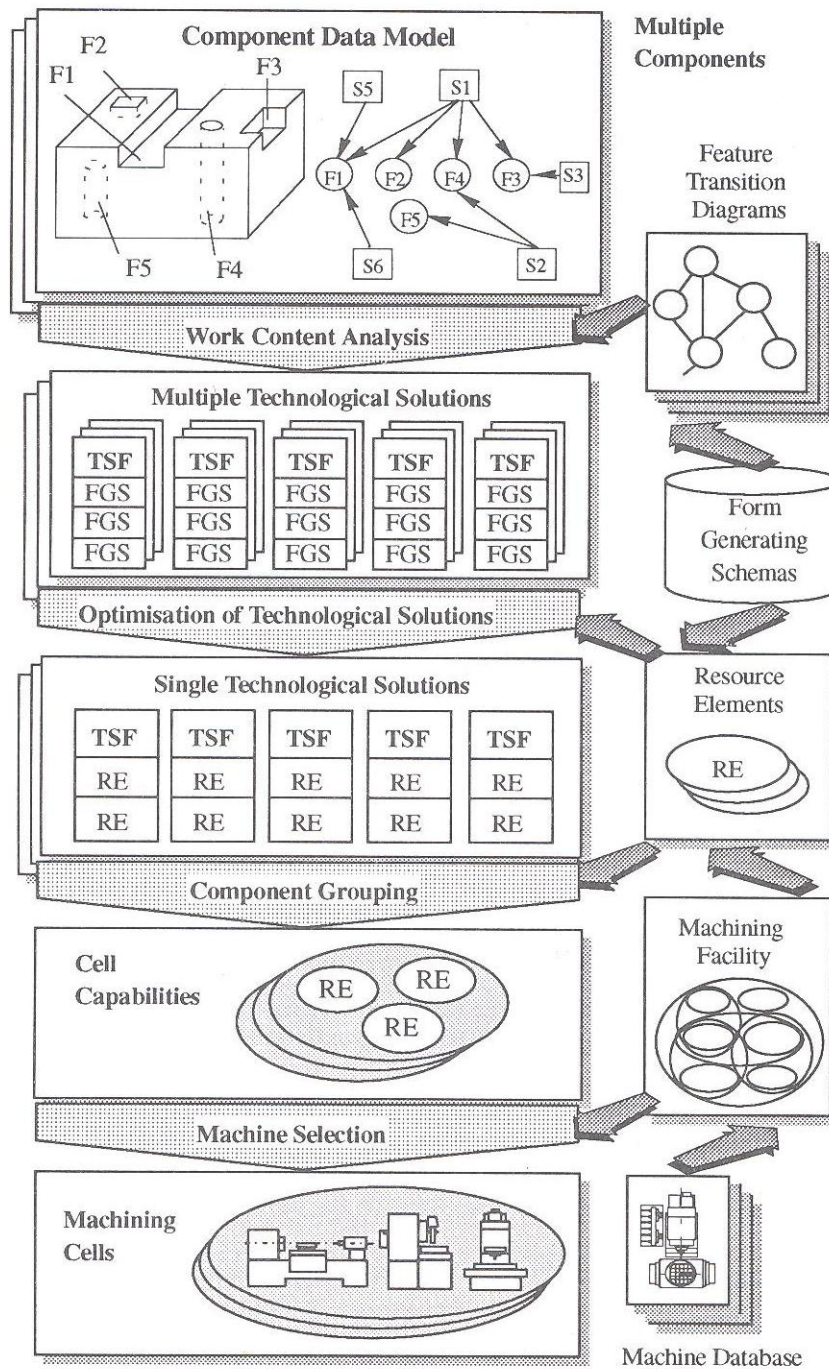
Component Data Model

Multiple Components

F2
F1
F3
F5
F4
S5
S1
F1
F2
F4
F3
S3
F5
S6
S2

Feature Transition Diagrams

Work Content Analysis

Multiple Technological Solutions

| TSF | TSF | TSF | TSF | TSF |
|---|---|---|---|---|
| FGS | FGS | FGS | FGS | FGS |
| FGS | FGS | FGS | FGS | FGS |
| FGS | FGS | FGS | FGS | FGS |

Form Generating Schemas

Optimisation of Technological Solutions

Single Technological Solutions

| TSF | TSF | TSF | TSF | TSF |
|---|---|---|---|---|
| RE | RE | RE | RE | RE |
| RE | RE | RE | RE | RE |

Resource Elements

RE

Component Grouping

Cell Capabilities

RE
RE
RE

Machining Facility

Machine Selection

Machining Cells

Machine Database